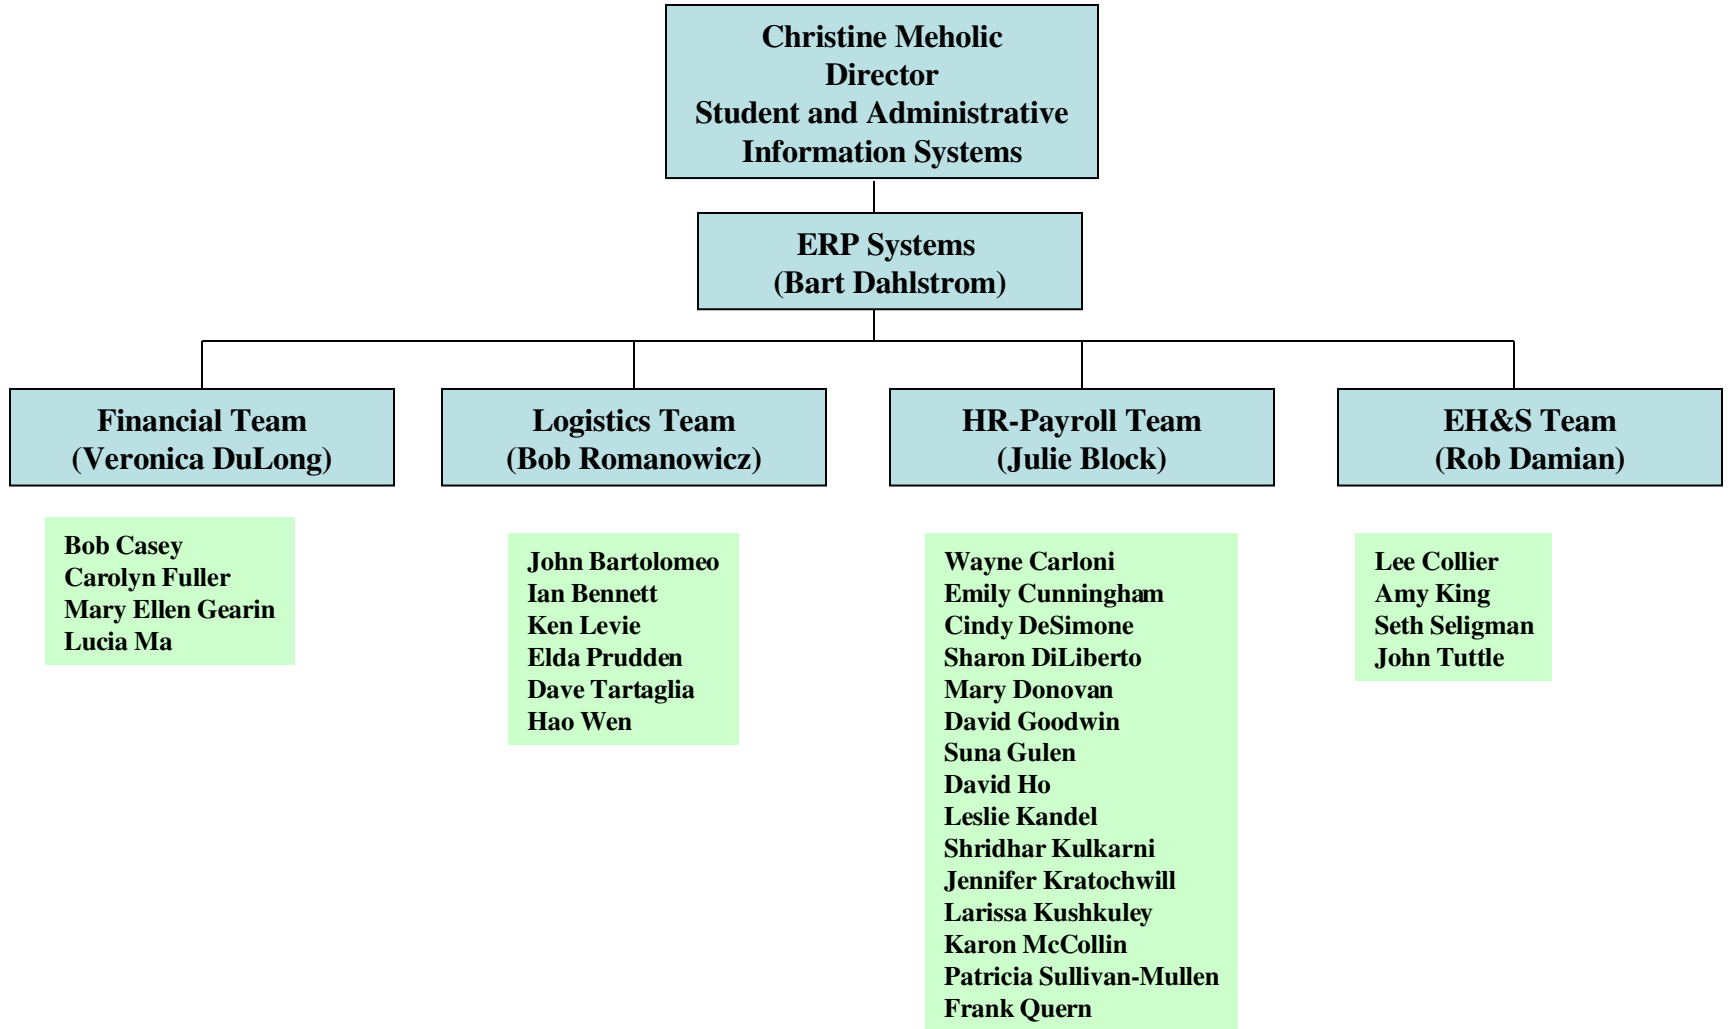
Christine Meholic
Director
Student and Administrative
Information Systems

ERP Systems
(Bart Dahlstrom)

Financial Team
(Veronica DuLong)

Logistics Team
(Bob Romanowicz)

HR-Payroll Team
(Julie Block)

EH&S Team
(Rob Damian)

Bob Casey
Carolyn Fuller
Mary Ellen Gearin
Lucia Ma

John Bartolomeo
Ian Bennett
Ken Levie
Elda Prudden
Dave Tartaglia
Hao Wen

Wayne Carloni
Emily Cunningham
Cindy DeSimone
Sharon DiLiberto
Mary Donovan
David Goodwin
Suna Gulen
David Ho
Leslie Kandel
Shridhar Kulkarni
Jennifer Kratochwill
Larissa Kushkuley
Karon McCollin
Patricia Sullivan-Mullen
Frank Quern

Lee Collier
Amy King
Seth Seligman
John Tuttle